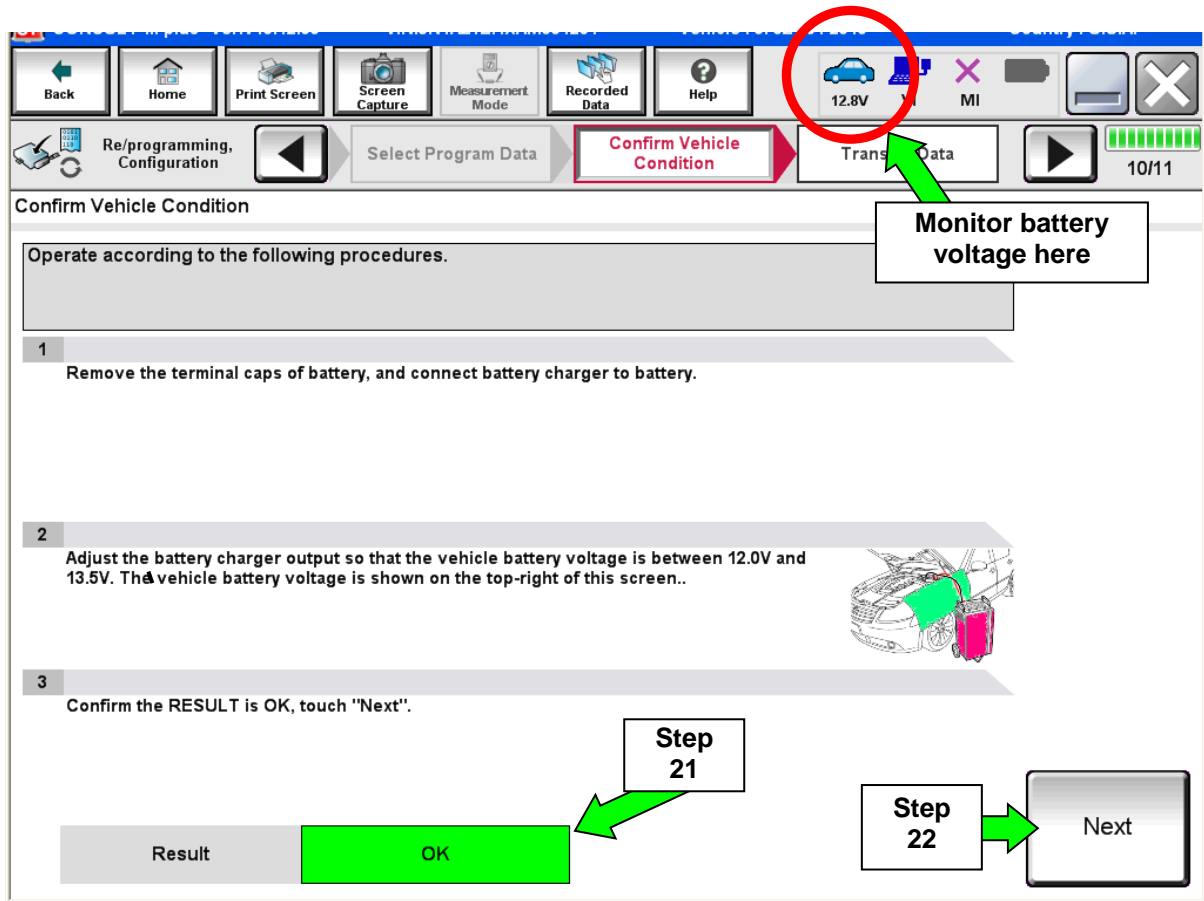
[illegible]

Back
Home
Print Screen
Screen Capture
Measurement Mode
Recorded Data
Help
12.8V
VI
MI

Re/programming, Configuration
Select Program Data
Confirm Vehicle Condition
Trans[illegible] Data
10/11

Confirm Vehicle Condition

Monitor battery voltage here

Operate according to the following procedures.

1
Remove the terminal caps of battery, and connect battery charger to battery.

2
Adjust the battery charger output so that the vehicle battery voltage is between 12.0V and 13.5V. The vehicle battery voltage is shown on the top-right of this screen..

3
Confirm the RESULT is OK, touch "Next".

Step 21

Step 22

Result
OK
Next